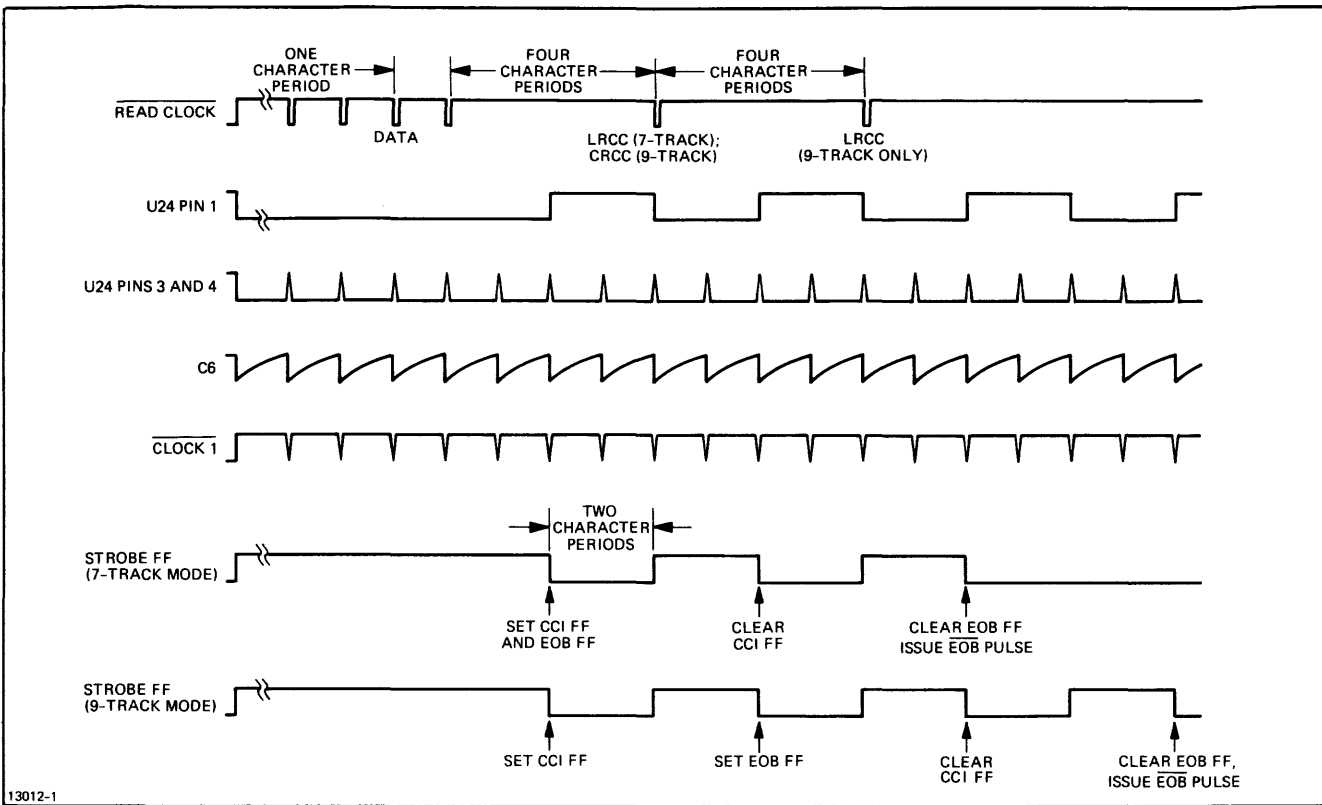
ONE CHARACTER PERIOD

FOUR CHARACTER PERIODS

FOUR CHARACTER PERIODS

$\overline{\text{READ CLOCK}}$

DATA

LRCC (7-TRACK); CRCC (9-TRACK)

LRCC (9-TRACK ONLY)

U24 PIN 1

U24 PINS 3 AND 4

C6

$\overline{\text{CLOCK 1}}$

TWO CHARACTER PERIODS

STROBE FF (7-TRACK MODE)

SET CCI FF AND EOB FF

CLEAR CCI FF

CLEAR $\overline{\text{EOB}}$ FF ISSUE $\overline{\text{EOB}}$ PULSE

STROBE FF (9-TRACK MODE)

SET CCI FF

SET EOB FF

CLEAR CCI FF

CLEAR EOB FF, ISSUE $\overline{\text{EOB}}$ PULSE

13012-1